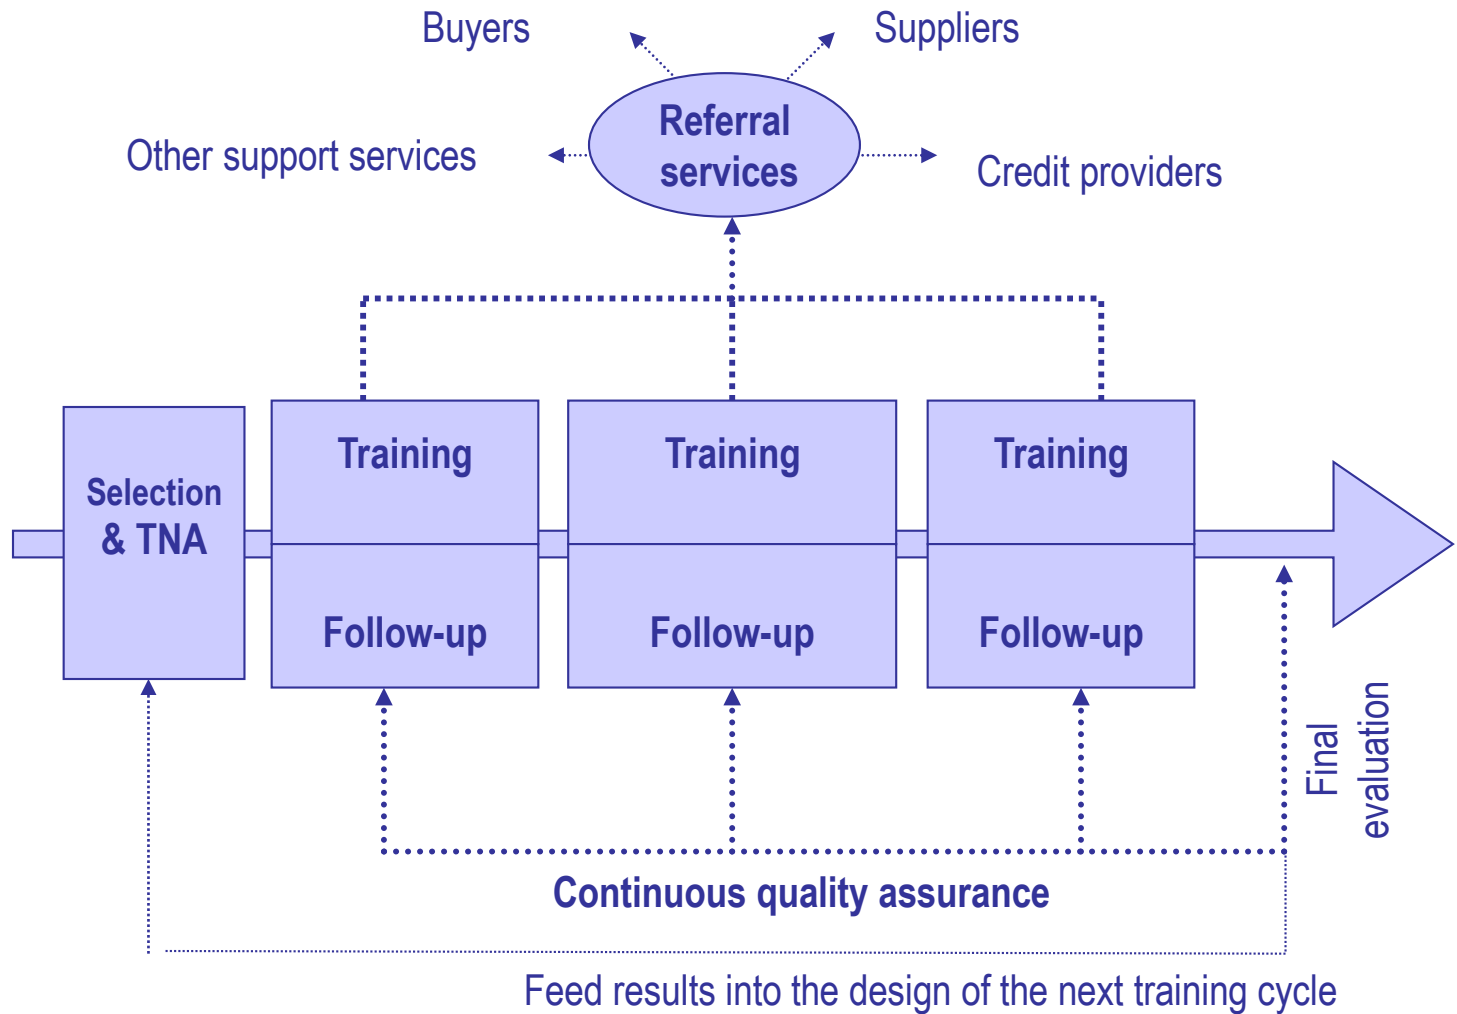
Buyers

Suppliers

Other support services

Referral services

Credit providers

Selection & TNA

Training

Follow-up

Training

Follow-up

Training

Follow-up

Final evaluation

Continuous quality assurance

Feed results into the design of the next training cycle